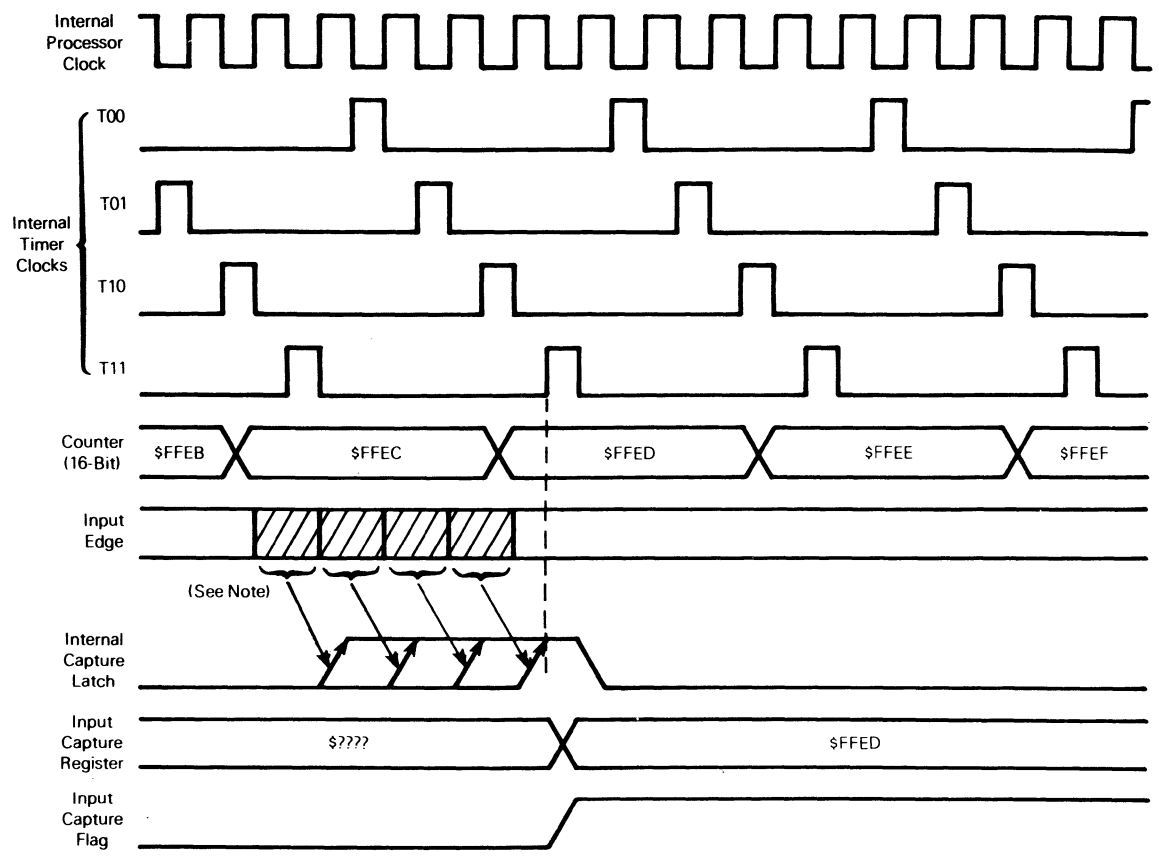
Internal Processor Clock

T00

T01

Internal Timer Clocks

T10

T11

Counter (16-Bit)

$FFEB

$FFEC

$FFED

$FFEE

$FFEF

Input Edge

(See Note)

Internal Capture Latch

Input Capture Register

$????

$FFED

Input Capture Flag